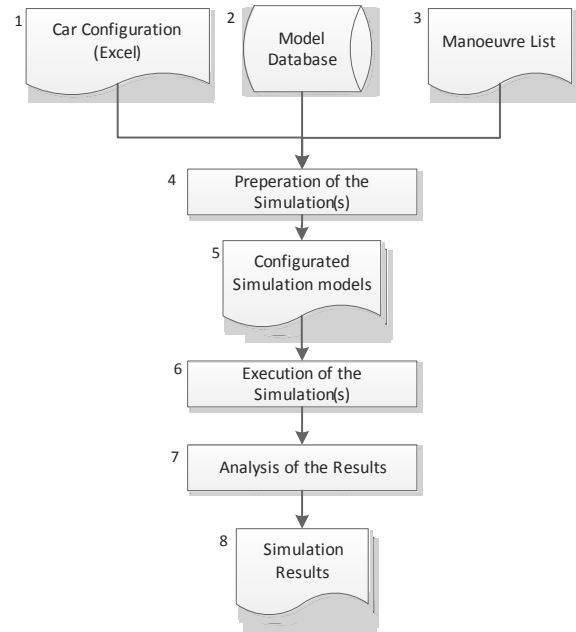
1
Car Configuration (Excel)

2
Model Database

3
Manoeuvre List

4
Preperation of the Simulation(s)

5
Configurated Simulation models

6
Execution of the Simulation(s)

7
Analysis of the Results

8
Simulation Results